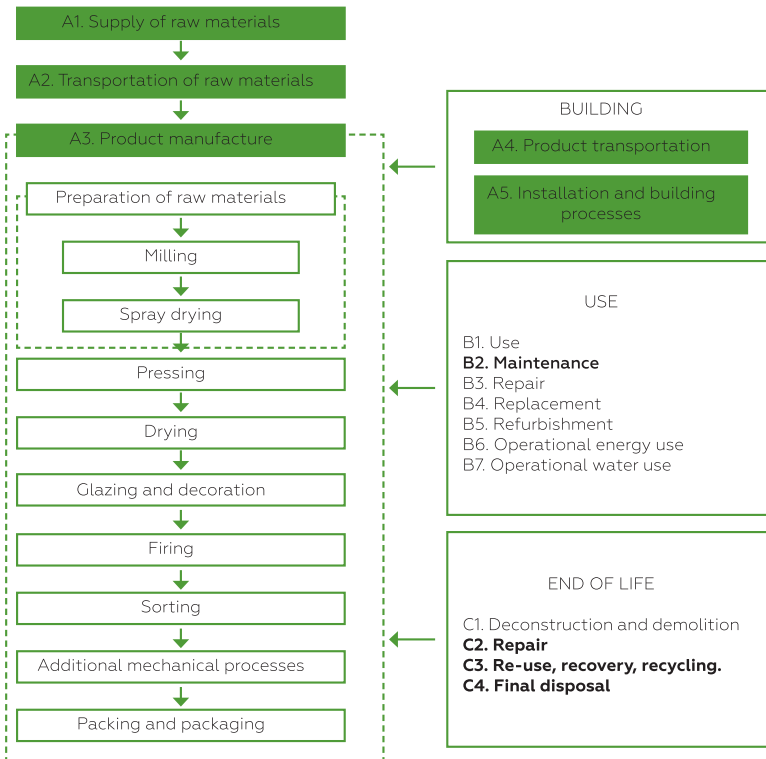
A1. Supply of raw materials

A2. Transportation of raw materials

A3. Product manufacture

Preparation of raw materials

Milling

Spray drying

Pressing

Drying

Glazing and decoration

Firing

Sorting

Additional mechanical processes

Packing and packaging

BUILDING

A4. Product transportation

A5. Installation and building processes

USE

B1. Use
**B2. Maintenance**
B3. Repair
B4. Replacement
B5. Refurbishment
B6. Operational energy use
B7. Operational water use

END OF LIFE

C1. Deconstruction and demolition
**C2. Repair**
**C3. Re-use, recovery, recycling.**
**C4. Final disposal**